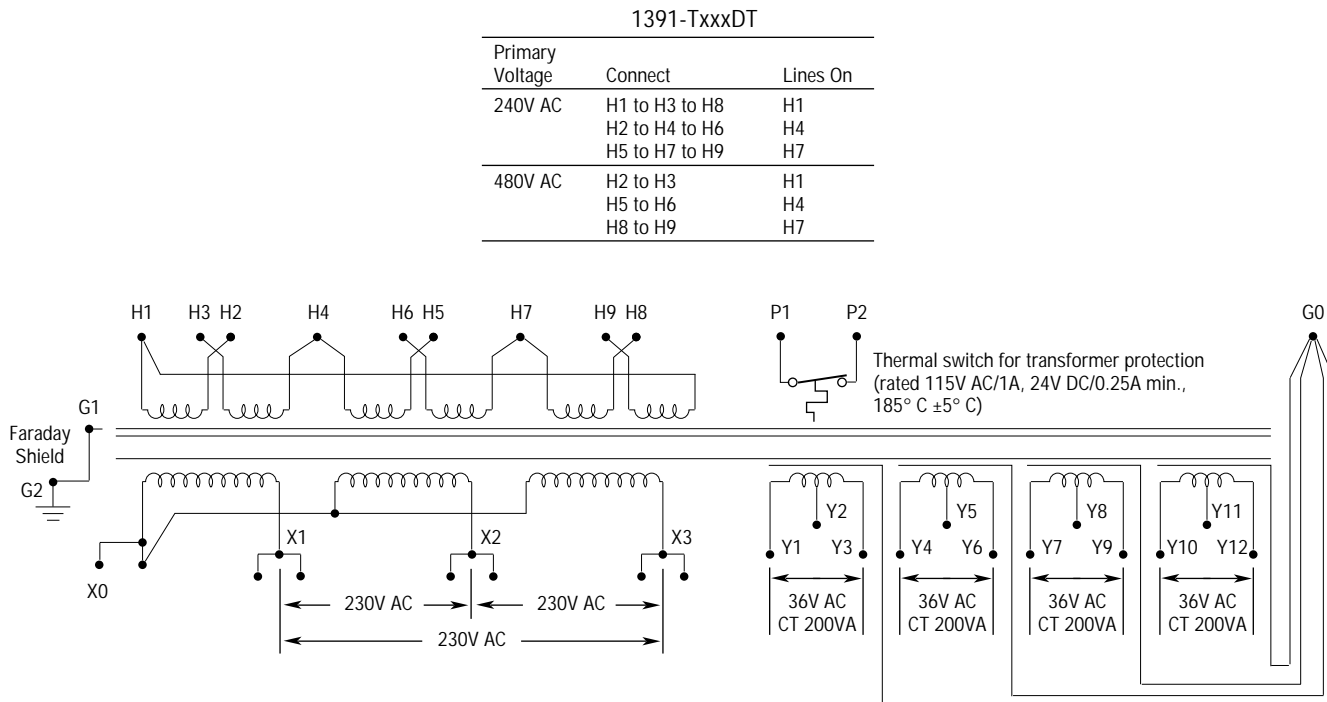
1391-TxxxDT

| Primary Voltage | Connect | Lines On |
|---|---|---|
| 240V AC | H1 to H3 to H8 | H1 |
| | H2 to H4 to H6 | H4 |
| | H5 to H7 to H9 | H7 |
| 480V AC | H2 to H3 | H1 |
| | H5 to H6 | H4 |
| | H8 to H9 | H7 |

H1 H3 H2 H4 H6 H5 H7 H9 H8

P1 P2

Thermal switch for transformer protection (rated 115V AC/1A, 24V DC/0.25A min., 185° C ±5° C)

G0

G1

Faraday Shield

G2

X0

X1

X2

X3

230V AC

230V AC

230V AC

Y2

Y1 Y3

36V AC CT 200VA

Y5

Y4 Y6

36V AC CT 200VA

Y8

Y7 Y9

36V AC CT 200VA

Y11

Y10 Y12

36V AC CT 200VA